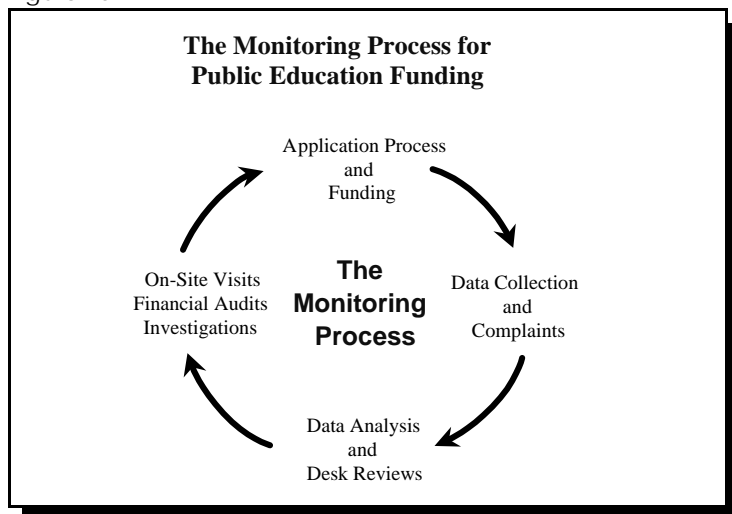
The Monitoring Process for Public Education Funding

Application Process and Funding

Data Collection and Complaints

Data Analysis and Desk Reviews

On-Site Visits Financial Audits Investigations

The Monitoring Process